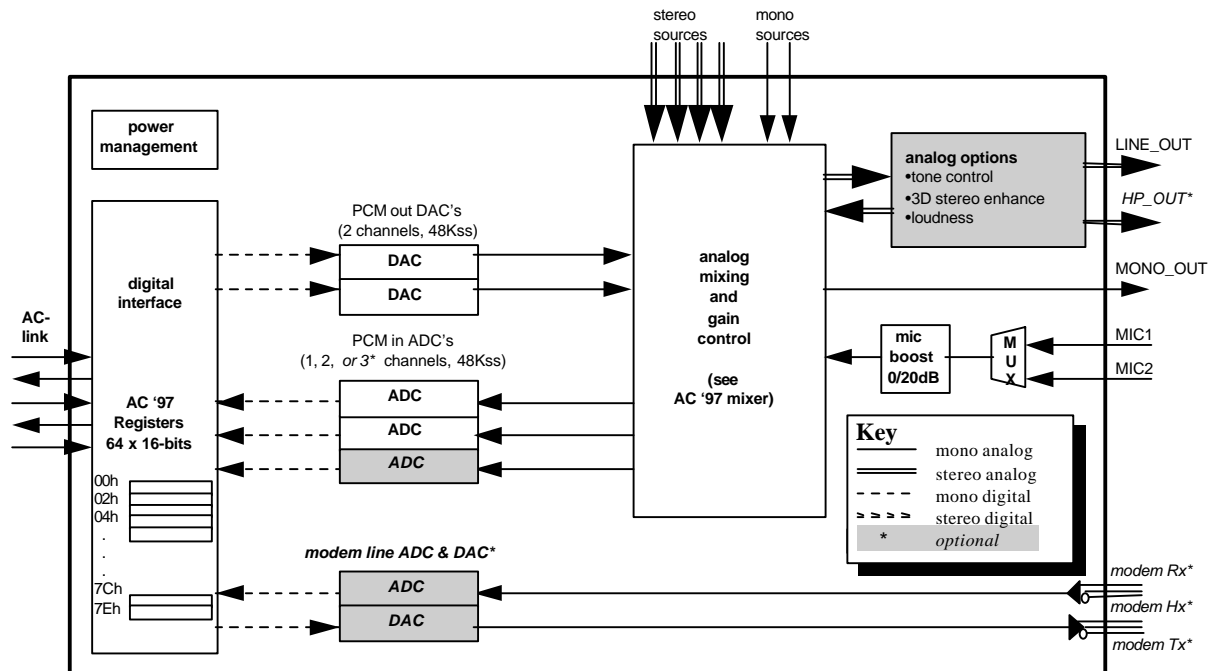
stereo sources

mono sources

power management

analog options
•tone control
•3D stereo enhance
•loudness

LINE_OUT

HP_OUT*

PCM out DAC's
(2 channels, 48Kss)

digital interface

DAC

DAC

analog mixing and gain control

(see AC '97 mixer)

MONO_OUT

AC-link

PCM in ADC's
(1, 2, or 3* channels, 48Kss)

mic boost 0/20dB

M U X

MIC1

MIC2

AC '97 Registers 64 x 16-bits

ADC

ADC

ADC

Key
mono analog
stereo analog
mono digital
stereo digital
* optional

00h
02h
04h
.
.
.
7Ch
7Eh

modem line ADC & DAC*

ADC

DAC

modem Rx*

modem Hx*

modem Tx*